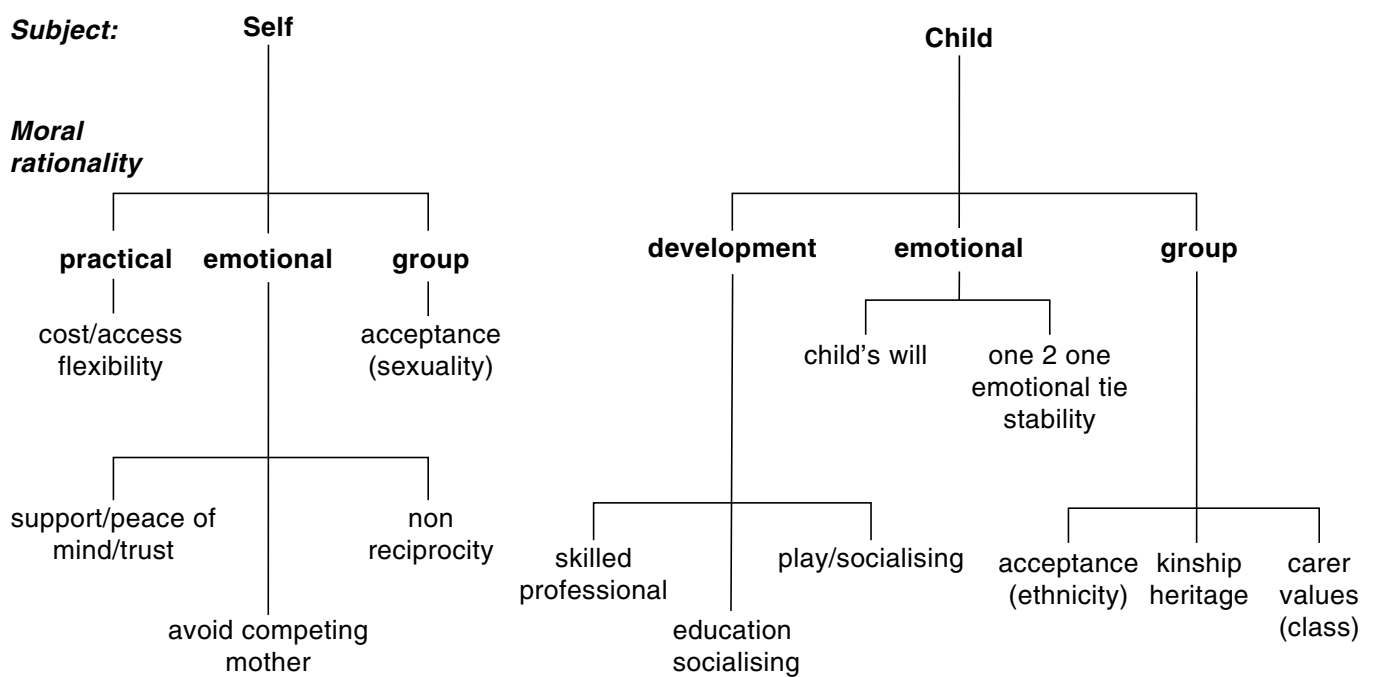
Subject: Self

Moral rationality

practical emotional group

cost/access flexibility

acceptance (sexuality)

support/peace of mind/trust

non reciprocity

avoid competing mother

Child

development emotional group

child's will

one 2 one emotional tie stability

skilled professional

play/socialising

education socialising

acceptance (ethnicity)

kinship heritage

carer values (class)